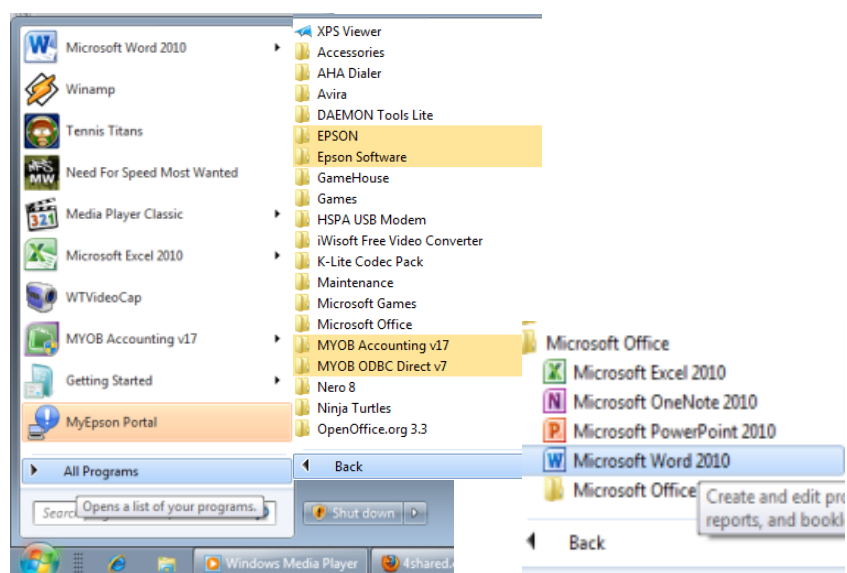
Microsoft Word 2010
Winamp
Tennis Titans
Need For Speed Most Wanted
Media Player Classic
Microsoft Excel 2010
WTVideoCap
MYOB Accounting v17
Getting Started
MyEpson Portal
All Programs
Opens a list of your programs.
Searc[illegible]

XPS Viewer
Accessories
AHA Dialer
Avira
DAEMON Tools Lite
EPSON
Epson Software
GameHouse
Games
HSPA USB Modem
iWisoft Free Video Converter
K-Lite Codec Pack
Maintenance
Microsoft Games
Microsoft Office
MYOB Accounting v17
MYOB ODBC Direct v7
Nero 8
Ninja Turtles
OpenOffice.org 3.3
Back
Shut down

Windows Media Player
4shared.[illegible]

Microsoft Office
Microsoft Excel 2010
Microsoft OneNote 2010
Microsoft PowerPoint 2010
Microsoft Word 2010
Microsoft Office
Create and edit pro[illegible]
reports, and bookl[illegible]
Back